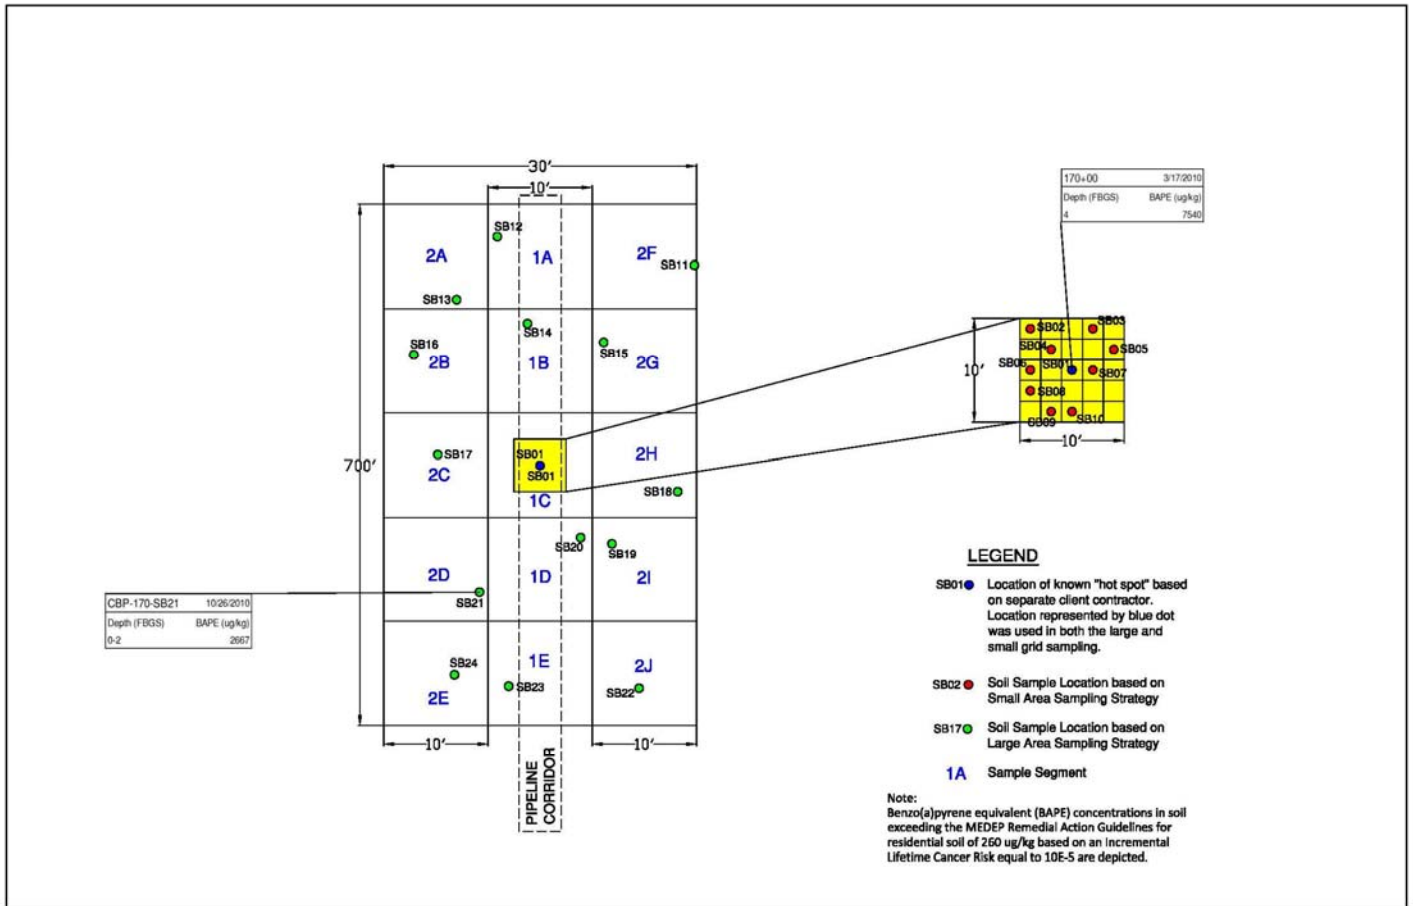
30'

10'

700'

2A

SB12

1A

2F

SB11

SB13

SB16

2B

SB14

1B

SB15

2G

SB17

2C

SB01

SB01

1C

2H

SB18

SB20

SB19

2D

1D

2I

SB21

SB24

1E

2J

2E

SB23

SB22

10'

10'

PIPELINE CORRIDOR

| CBP-170-SB21 | 10/26/2010 |
|---|---|
| Depth (FBGS) | BAPE (ug/kg) |
| 0-2 | 2667 |

| 170+00 | 3/17/2010 |
|---|---|
| Depth (FBGS) | BAPE (ug/kg) |
| 4 | 7540 |

SB02

SB03

SB04

SB05

SB06

SB01

SB07

SB08

SB09

SB10

10'

10'

LEGEND

SB01 Location of known "hot spot" based on separate client contractor. Location represented by blue dot was used in both the large and small grid sampling.

SB02 Soil Sample Location based on Small Area Sampling Strategy

SB17 Soil Sample Location based on Large Area Sampling Strategy

1A Sample Segment

Note:
Benzo(a)pyrene equivalent (BAPE) concentrations in soil exceeding the MEDEP Remedial Action Guidelines for residential soil of 260 ug/kg based on an Incremental Lifetime Cancer Risk equal to 10E-5 are depicted.